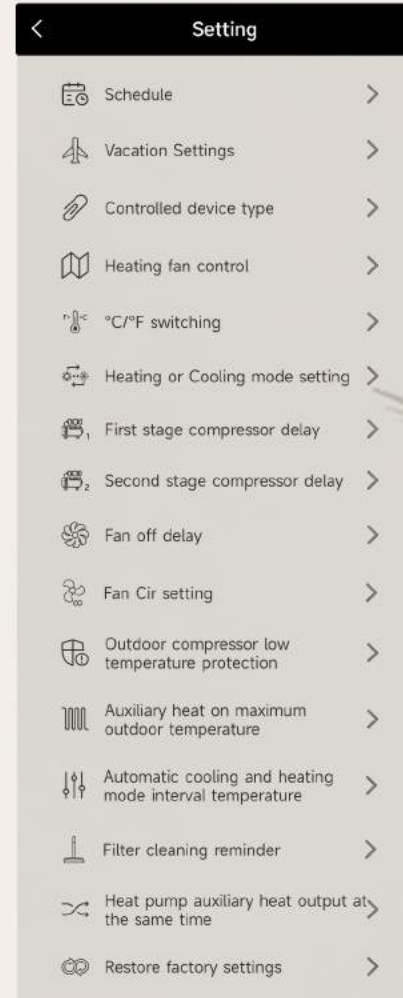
Setting

Schedule

Vacation Settings

Controlled device type

Heating fan control

°C/°F switching

Heating or Cooling mode setting

First stage compressor delay

Second stage compressor delay

Fan off delay

Fan Cir setting

Outdoor compressor low temperature protection

Auxiliary heat on maximum outdoor temperature

Automatic cooling and heating mode interval temperature

Filter cleaning reminder

Heat pump auxiliary heat output at the same time

Restore factory settings